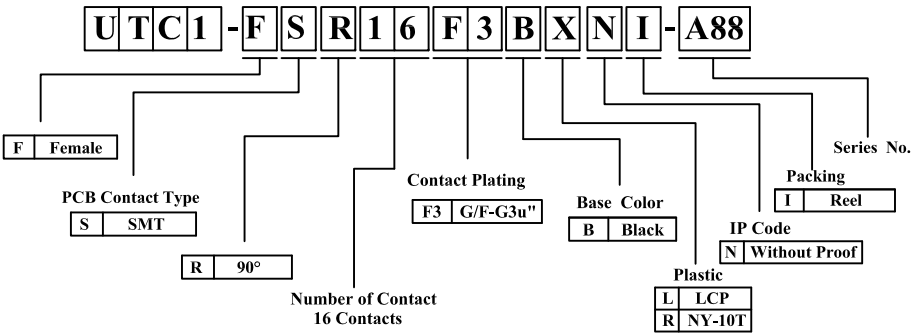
UTC1 - F S R 1 6 F 3 B X N I - A88

| F | Female |
|---|---|

PCB Contact Type

| S | SMT |
|---|---|

| R | 90° |
|---|---|

Number of Contact
16 Contacts

Contact Plating

| F3 | G/F-G3u" |
|---|---|

Base Color

| B | Black |
|---|---|

Plastic

| L | LCP |
|---|---|
| R | NY-10T |

IP Code

| N | Without Proof |
|---|---|

Packing

| I | Reel |
|---|---|

Series No.